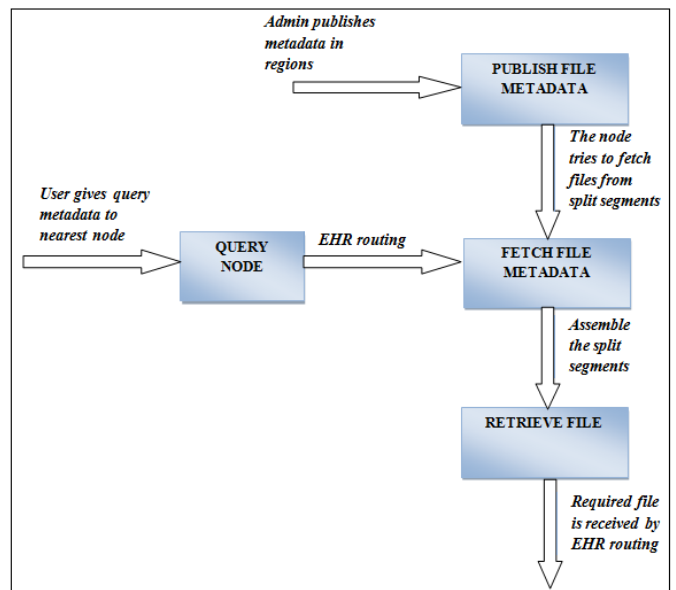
Admin publishes metadata in regions

PUBLISH FILE METADATA

The node tries to fetch files from split segments

User gives query metadata to nearest node

QUERY NODE

EHR routing

FETCH FILE METADATA

Assemble the split segments

RETRIEVE FILE

Required file is received by EHR routing